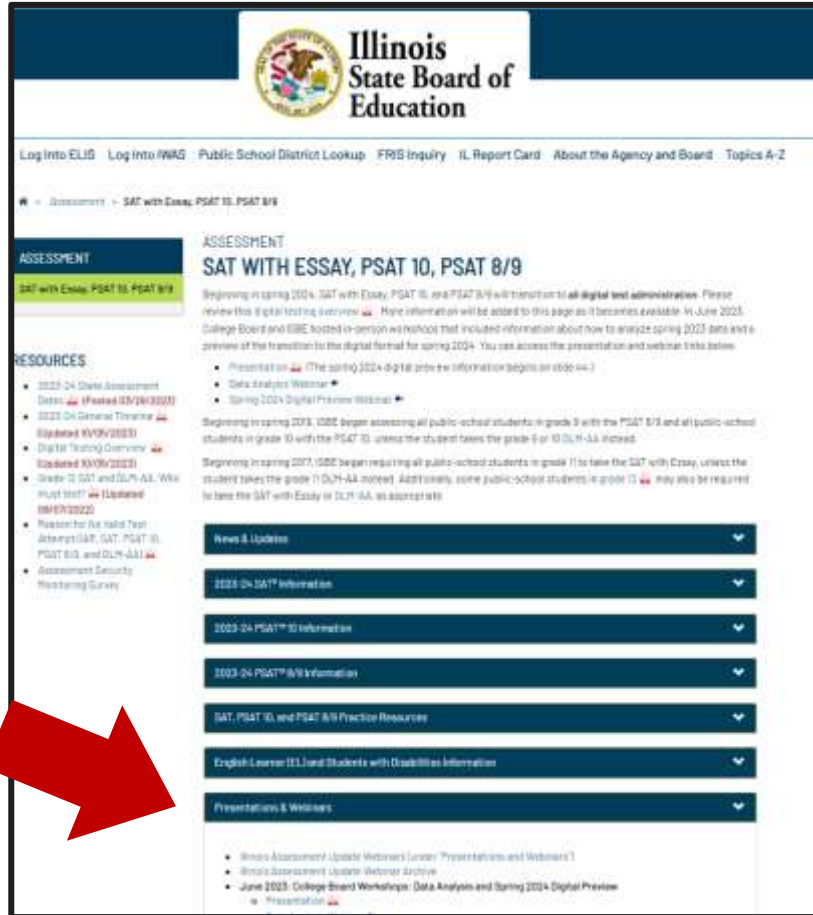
Illinois State Board of Education

Log Into ELIS Log Into IWAS Public School District Lookup FRIS Inquiry IL Report Card About the Agency and Board Topics A-Z

Assessment > SAT with Essay, PSAT 10, PSAT 8/9

ASSESSMENT

SAT with Essay, PSAT 10, PSAT 8/9

RESOURCES

- 2023-24 State Assessment Dates (Posted 09/26/2023)
- 2023-24 General Timeline (Updated 10/05/2023)
- Digital Testing Overview (Updated 10/05/2023)
- Grade 12 SAT and DLM-AA: Who must test? (Updated 08/17/2022)
- Reason for No Valid Test Attempt (SAT, PSAT 10, PSAT 8/9, and DLM-AA)
- Assessment Security Monitoring Survey

ASSESSMENT

SAT WITH ESSAY, PSAT 10, PSAT 8/9

Beginning in spring 2024, SAT with Essay, PSAT 10, and PSAT 8/9 will transition to all digital test administration. Please review this digital testing overview. More information will be added to this page as it becomes available. In June 2023, College Board and ISBE hosted in-person workshops that included information about how to analyze spring 2023 data and a preview of the transition to the digital format for spring 2024. You can access the presentation and webinar links below.

- Presentation (The spring 2024 digital preview information begins on slide 44.)
- Data Analysis Webinar
- Spring 2024 Digital Preview Webinar

Beginning in spring 2018, ISBE began assessing all public-school students in grade 9 with the PSAT 8/9 and all public-school students in grade 10 with the PSAT 10, unless the student takes the grade 9 or 10 DLM-AA instead.

Beginning in spring 2017, ISBE began requiring all public-school students in grade 11 to take the SAT with Essay, unless the student takes the grade 11 DLM-AA instead. Additionally, some public-school students in grade 12 may also be required to take the SAT with Essay or DLM-AA, as appropriate.

News & Updates

2023-24 SAT® Information

2023-24 PSAT™ 10 Information

2023-24 PSAT™ 8/9 Information

SAT, PSAT 10, and PSAT 8/9 Practice Resources

English Learner (EL) and Students with Disabilities Information

Presentations & Webinars

- Illinois Assessment Update Webinars (under "Presentations and Webinars")
- Illinois Assessment Update Webinar Archive
- June 2023: College Board Workshops: Data Analysis and Spring 2024 Digital Preview
  - Presentation
  - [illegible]